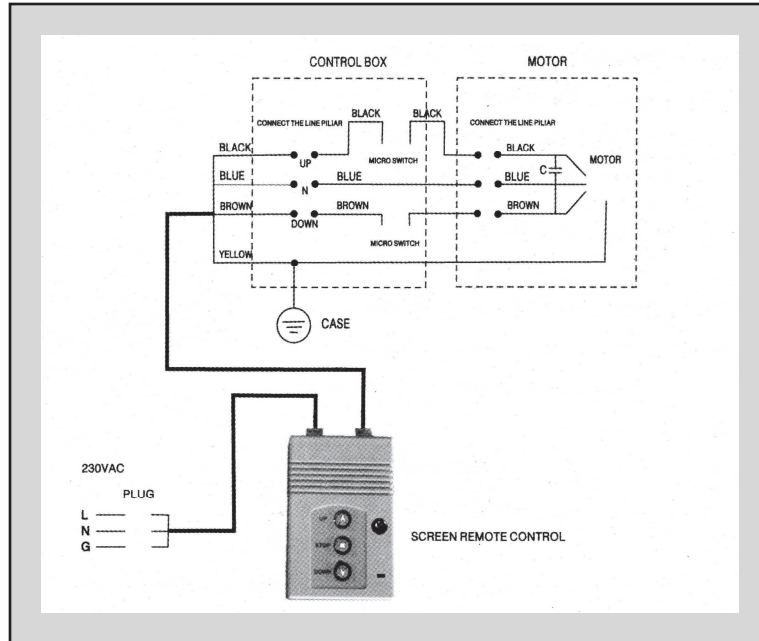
CONTROL BOX

MOTOR

CONNECT THE LINE PILIAR

BLACK

BLACK

CONNECT THE LINE PILIAR

BLACK

UP

MICRO SWITCH

BLACK

MOTOR

BLUE

N

BLUE

BLUE

C

BROWN

BROWN

BROWN

DOWN

MICRO SWITCH

YELLOW

CASE

230VAC

PLUG

L

N

G

UP

STOP

DOWN

SCREEN REMOTE CONTROL